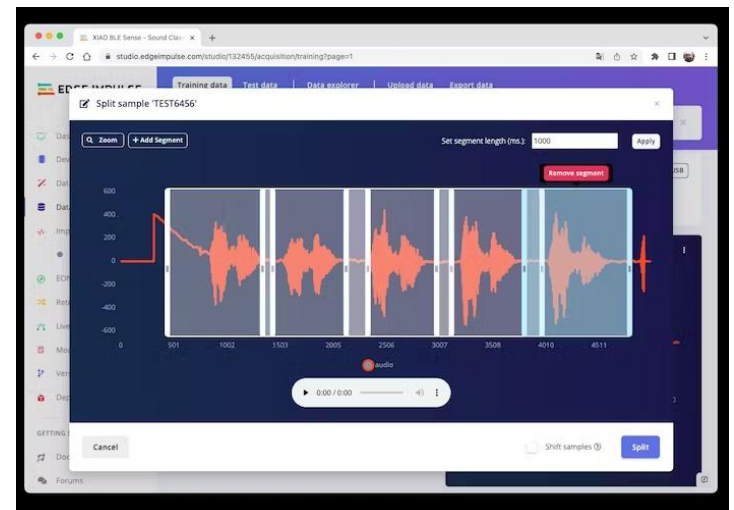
XIAO BLE Sense - Sound Clas ×
studio.edgeimpulse.com/studio/132455/acquisition/training?page=1

EDGE IMPULSE
Training data | Test data | Data explorer | Upload data | Export data

Split sample 'TEST6456'

Zoom | + Add Segment
Set segment length (ms.): 1000 Apply

Remove segment

600
400
200
0
-200
-400
-600
0 501 1002 1503 2005 2506 3007 3508 4010 4511

audio

0:00 / 0:00

Cancel
Shift samples
Split

Das
Dev
Dat
Dat
Imp
EON
Ret
Live
Mo
Ver
Dep
GETTING
Doc
Forums
USB